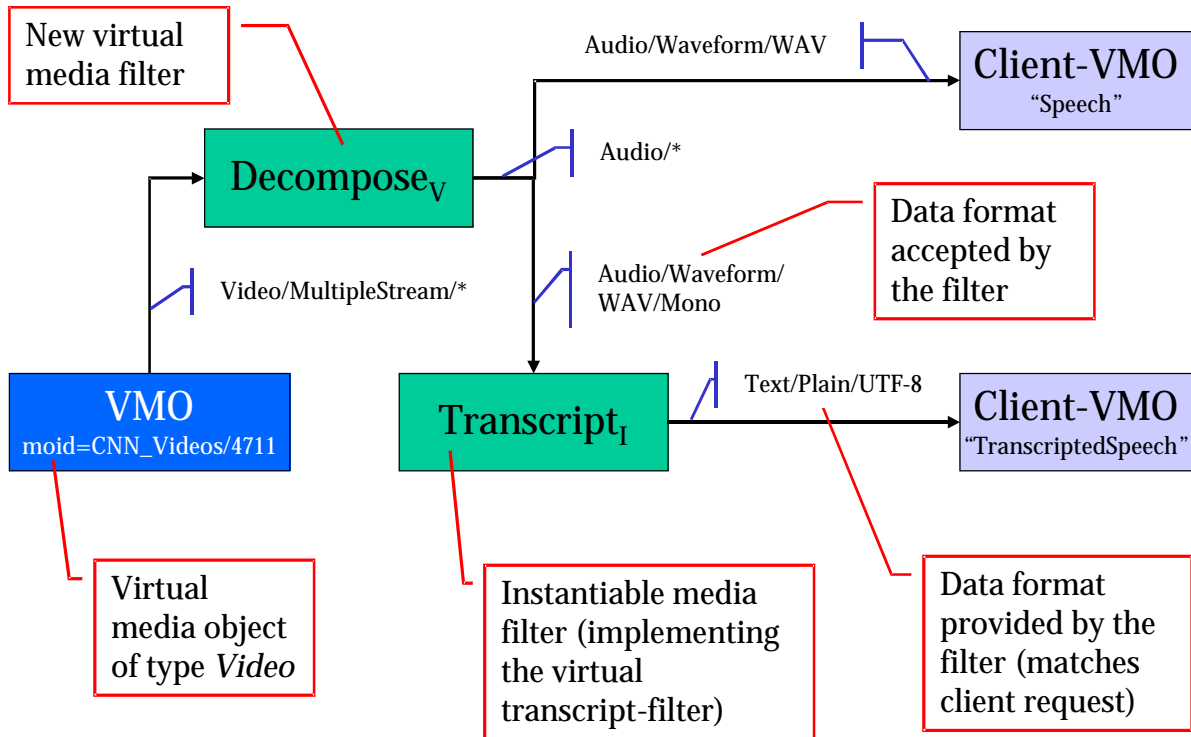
New virtual media filter

Audio/Waveform/WAV

Client-VMO
"Speech"

Decompose$_V$

Audio/*

Data format accepted by the filter

Video/MultipleStream/*

Audio/Waveform/WAV/Mono

VMO
moid=CNN_Videos/4711

Transcript$_I$

Text/Plain/UTF-8

Client-VMO
"TranscriptedSpeech"

Virtual media object of type *Video*

Instantiable media filter (implementing the virtual transcript-filter)

Data format provided by the filter (matches client request)